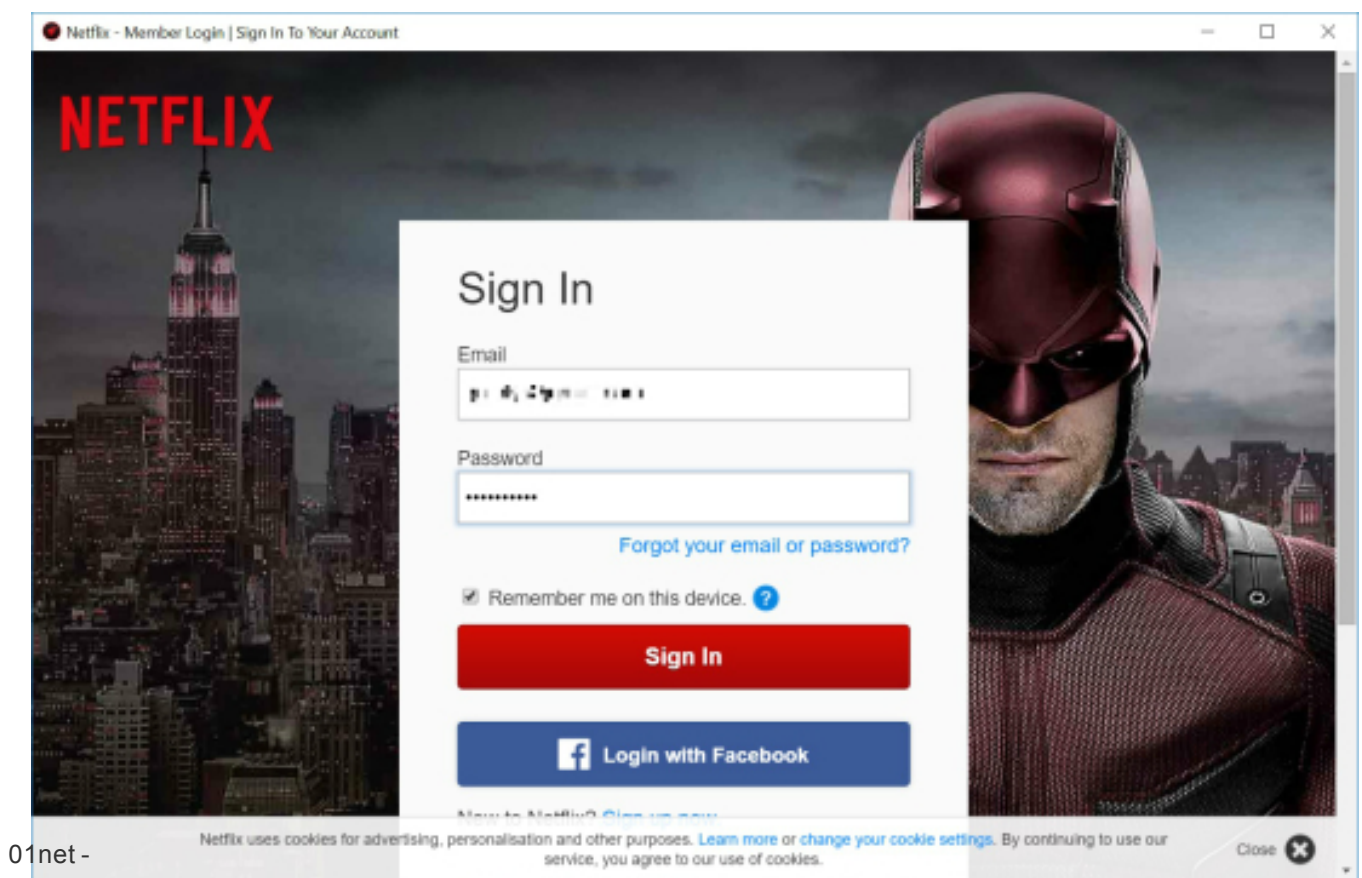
Netflix - Member Login | Sign In To Your Account

NETFLIX

Sign In

Email

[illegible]

Password

•••••••••••

Forgot your email or password?

Remember me on this device. ?

Sign In

Login with Facebook

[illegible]

01net -

Netflix uses cookies for advertising, personalisation and other purposes. Learn more or change your cookie settings. By continuing to use our service, you agree to our use of cookies.

Close